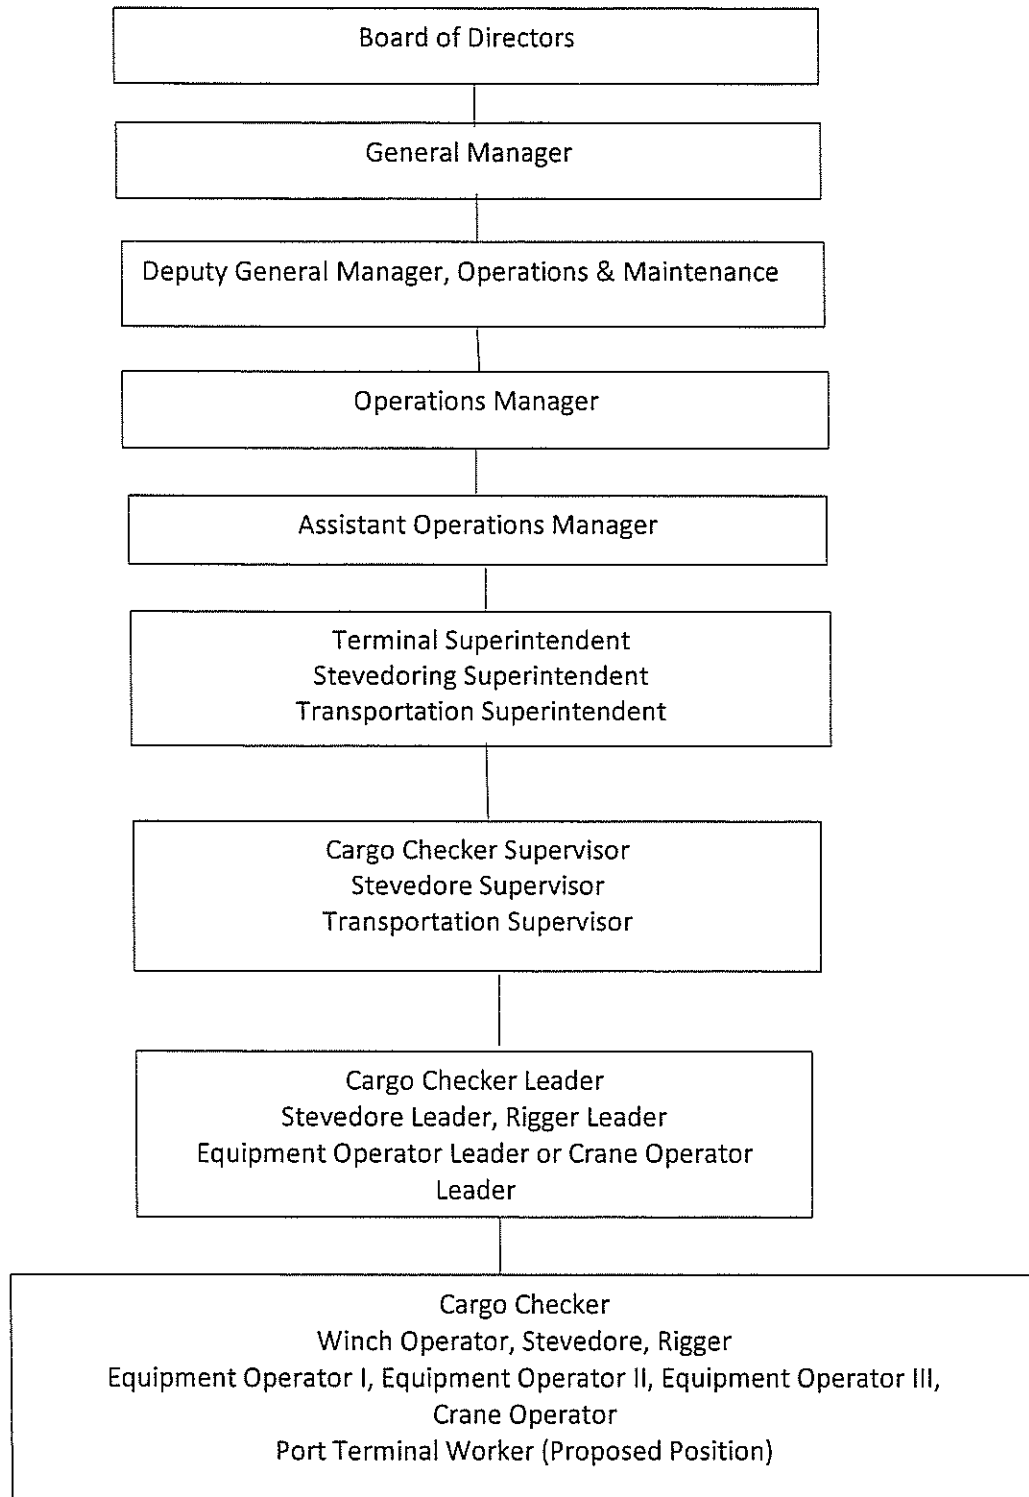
Board of Directors

General Manager

Deputy General Manager, Operations & Maintenance

Operations Manager

Assistant Operations Manager

Terminal Superintendent
Stevedoring Superintendent
Transportation Superintendent

Cargo Checker Supervisor
Stevedore Supervisor
Transportation Supervisor

Cargo Checker Leader
Stevedore Leader, Rigger Leader
Equipment Operator Leader or Crane Operator Leader

Cargo Checker
Winch Operator, Stevedore, Rigger
Equipment Operator I, Equipment Operator II, Equipment Operator III, Crane Operator
Port Terminal Worker (Proposed Position)